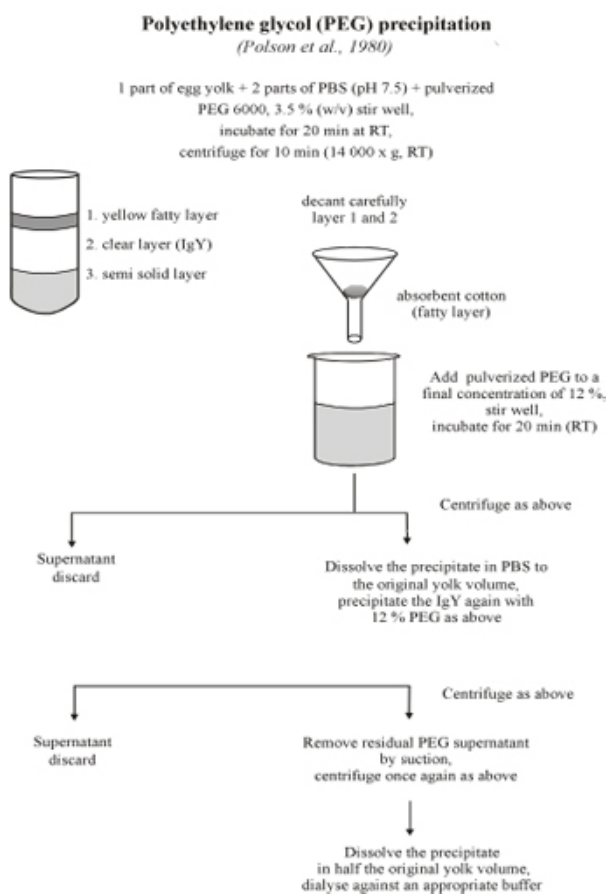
**Polyethylene glycol (PEG) precipitation**

*(Polson et al., 1980)*

1 part of egg yolk + 2 parts of PBS (pH 7.5) + pulverized PEG 6000, 3.5 % (w/v) stir well, incubate for 20 min at RT, centrifuge for 10 min (14 000 x g, RT)

1. yellow fatty layer
2. clear layer (IgY)
3. semi solid layer

decant carefully layer 1 and 2

absorbent cotton (fatty layer)

Add pulverized PEG to a final concentration of 12 %, stir well, incubate for 20 min (RT)

Centrifuge as above

Supernatant discard

Dissolve the precipitate in PBS to the original yolk volume, precipitate the IgY again with 12 % PEG as above

Centrifuge as above

Supernatant discard

Remove residual PEG supernatant by suction, centrifuge once again as above

Dissolve the precipitate in half the original yolk volume, dialyse against an appropriate buffer